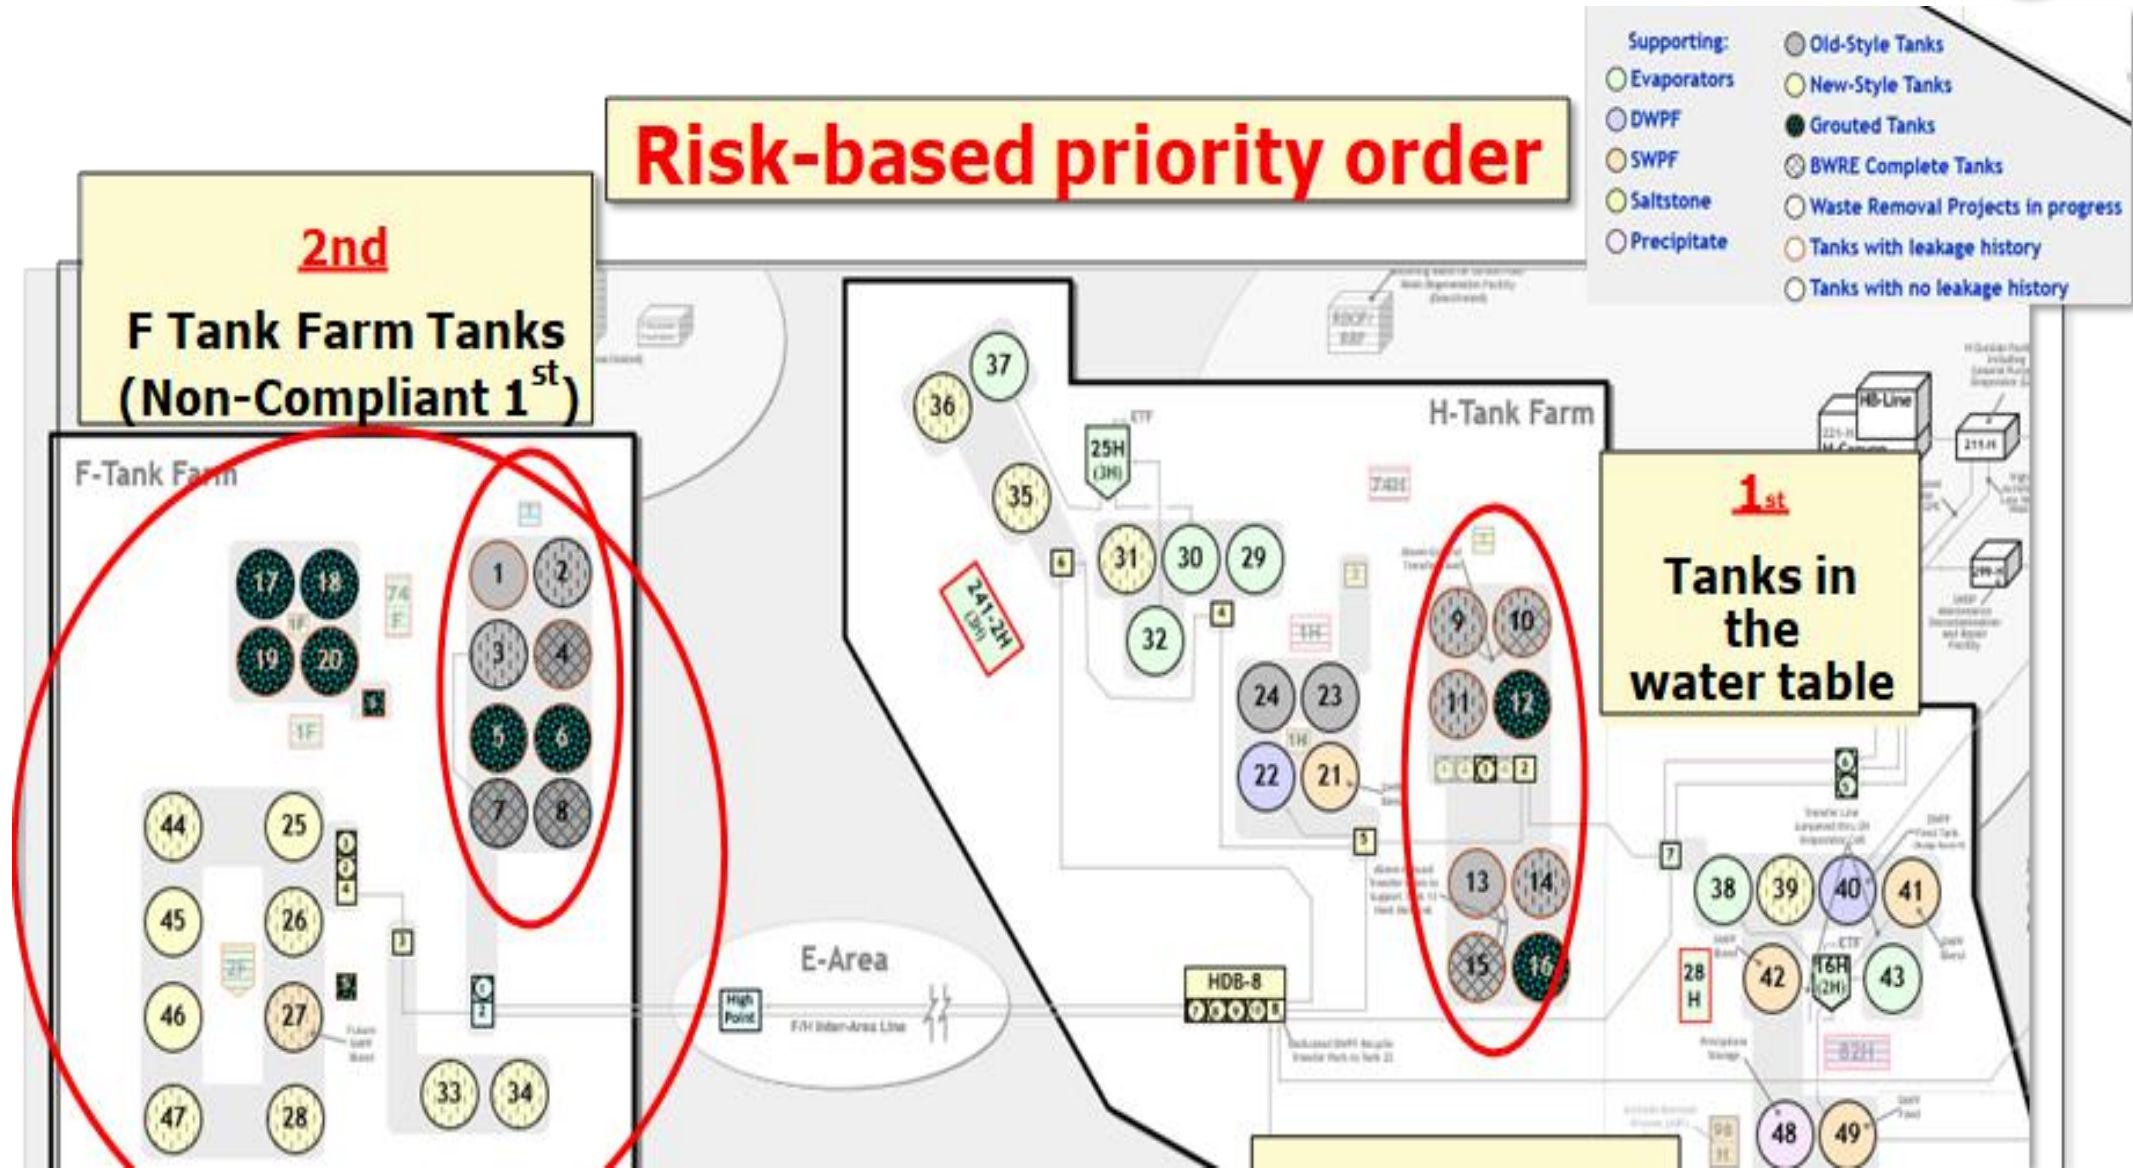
Risk-based priority order

2nd

F Tank Farm Tanks (Non-Compliant 1$^{st}$)

1st

Tanks in the water table

Supporting:
Evaporators
DWPF
SWPF
Saltstone
Precipitate

Old-Style Tanks
New-Style Tanks
Grouted Tanks
BWRE Complete Tanks
Waste Removal Projects in progress
Tanks with leakage history
Tanks with no leakage history

F-Tank Farm

H-Tank Farm

E-Area

17 18 19 20 1F

1 2 3 4 5 6 7 8

44 25 45 26 46 27 47 28 33 34

37 36 35 31 30 29 32 24 23 22 21

9 10 11 12 13 14 15 16

38 39 40 41 42 43 48 49

25H (3H)

241-2H (3H)

HB-Line

HDB-8

High Point

F/H Inter-Area Line

28 H

16H (2H)